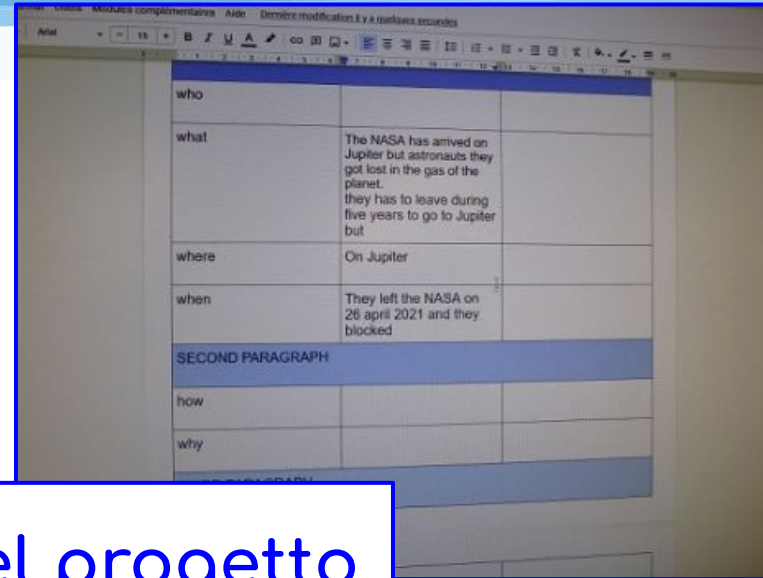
Outils Modules complémentaires Aide Dernière modification il y a quelques secondes

Arial 15 B I U A

| who | | |
|---|---|---|
| what | The NASA has arrived on Jupiter but astronauts they got lost in the gas of the planet. they has to leave during five years to go to Jupiter but | |
| where | On Jupiter | |
| when | They left the NASA on 26 april 2021 and they blocked | |
| SECOND PARAGRAPH | | |
| how | | |
| why | | |

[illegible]

el progetto